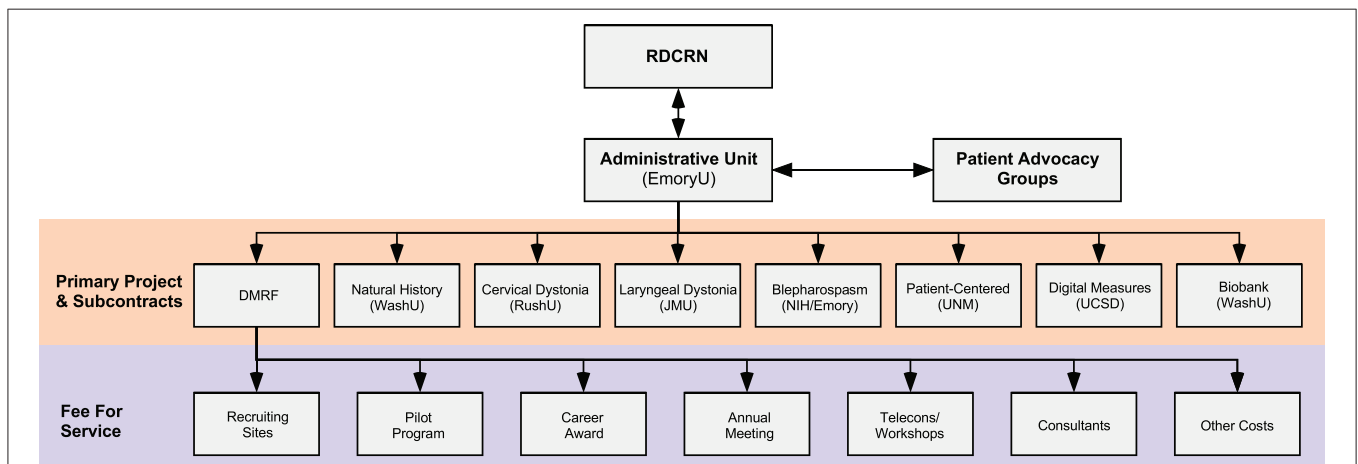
RDCRN

Administrative Unit
(EmoryU)

Patient Advocacy Groups

Primary Project & Subcontracts

DMRF

Natural History
(WashU)

Cervical Dystonia
(RushU)

Laryngeal Dystonia
(JMU)

Blepharospasm
(NIH/Emory)

Patient-Centered
(UNM)

Digital Measures
(UCSD)

Biobank
(WashU)

Fee For Service

Recruiting Sites

Pilot Program

Career Award

Annual Meeting

Telecons/ Workshops

Consultants

Other Costs